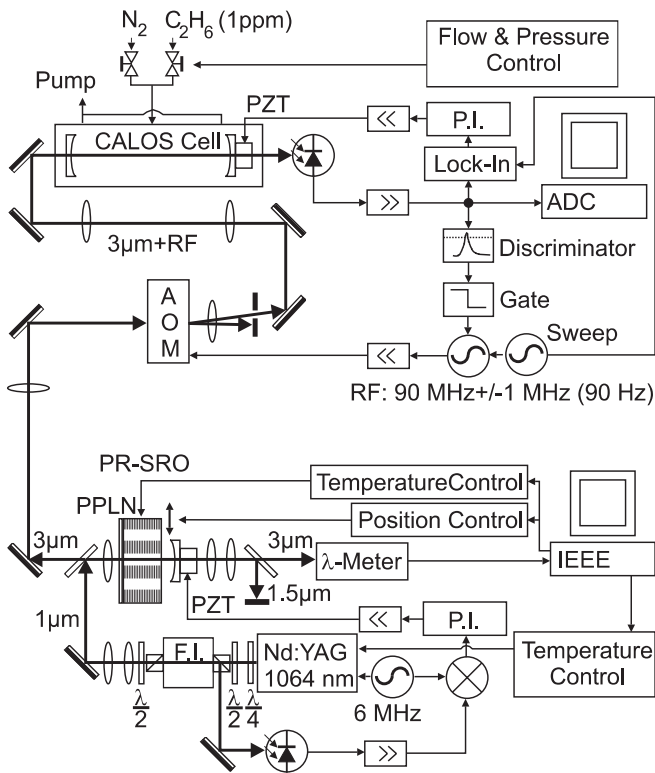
$N_2$ $C_2H_6$ (1ppm)

Flow & Pressure Control

Pump

PZT

CALOS Cell

P.I.

Lock-In

ADC

3µm+RF

Discriminator

Gate

A O M

Sweep

RF: 90 MHz+/-1 MHz (90 Hz)

PR-SRO

PPLN

TemperatureControl

Position Control

3µm

3µm

λ-Meter

IEEE

1.5µm

PZT

P.I.

1µm

F.I.

Nd:YAG 1064 nm

Temperature Control

$\frac{\lambda}{2}$

$\frac{\lambda}{2}$ $\frac{\lambda}{4}$

6 MHz